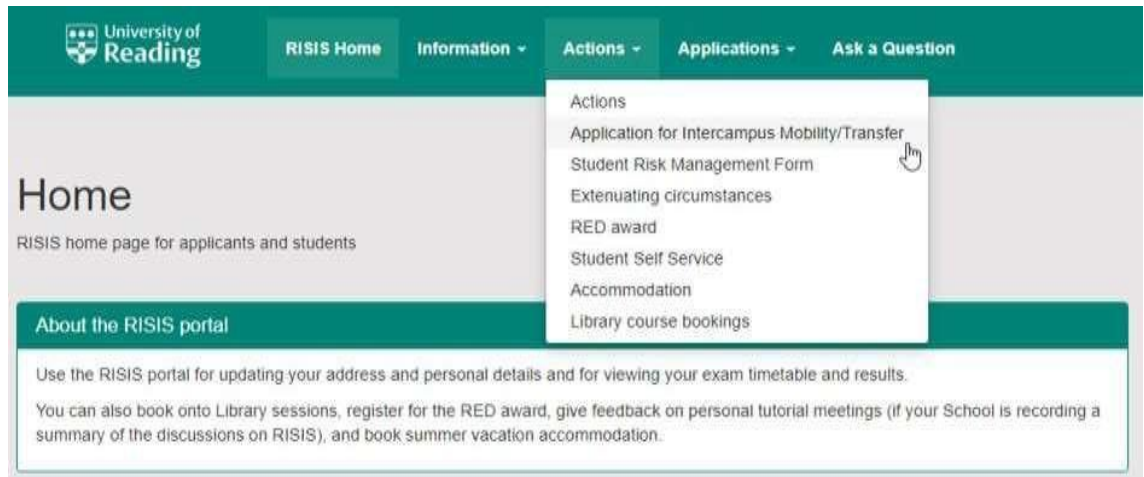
University of Reading

RISIS Home
Information
Actions
Applications
Ask a Question

Actions
Application for Intercampus Mobility/Transfer
Student Risk Management Form
Extenuating circumstances
RED award
Student Self Service
Accommodation
Library course bookings

Home

RISIS home page for applicants and students

About the RISIS portal

Use the RISIS portal for updating your address and personal details and for viewing your exam timetable and results.

You can also book onto Library sessions, register for the RED award, give feedback on personal tutorial meetings (if your School is recording a summary of the discussions on RISIS), and book summer vacation accommodation.